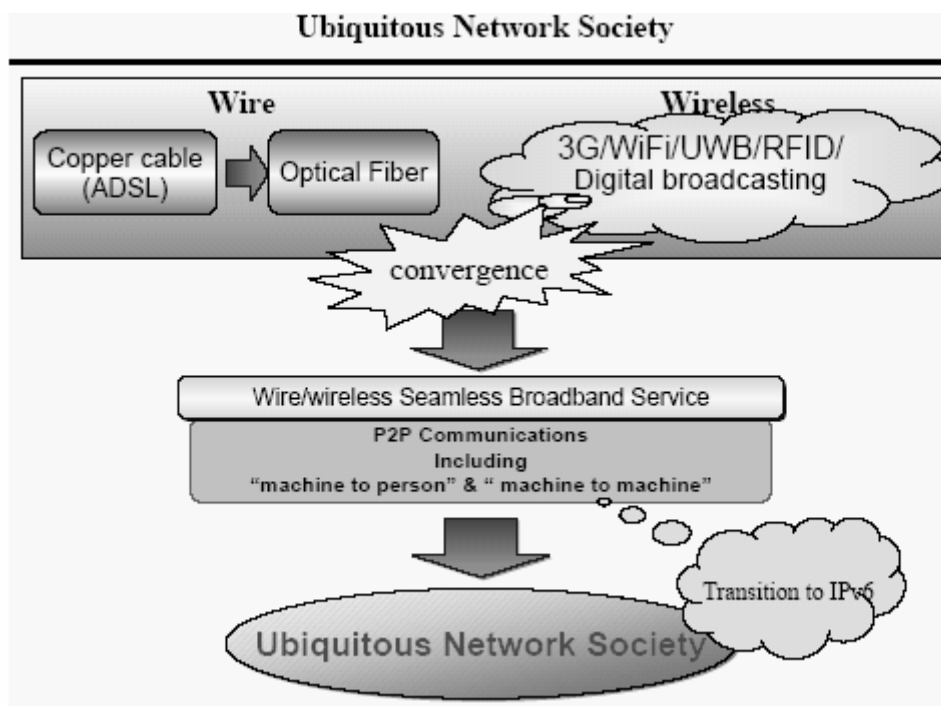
Ubiquitous Network Society

Wire

Wireless

Copper cable (ADSL)

Optical Fiber

3G/WiFi/UWB/RFID/ Digital broadcasting

convergence

Wire/wireless Seamless Broadband Service

P2P Communications Including "machine to person" & " machine to machine"

Transition to IPv6

Ubiquitous Network Society